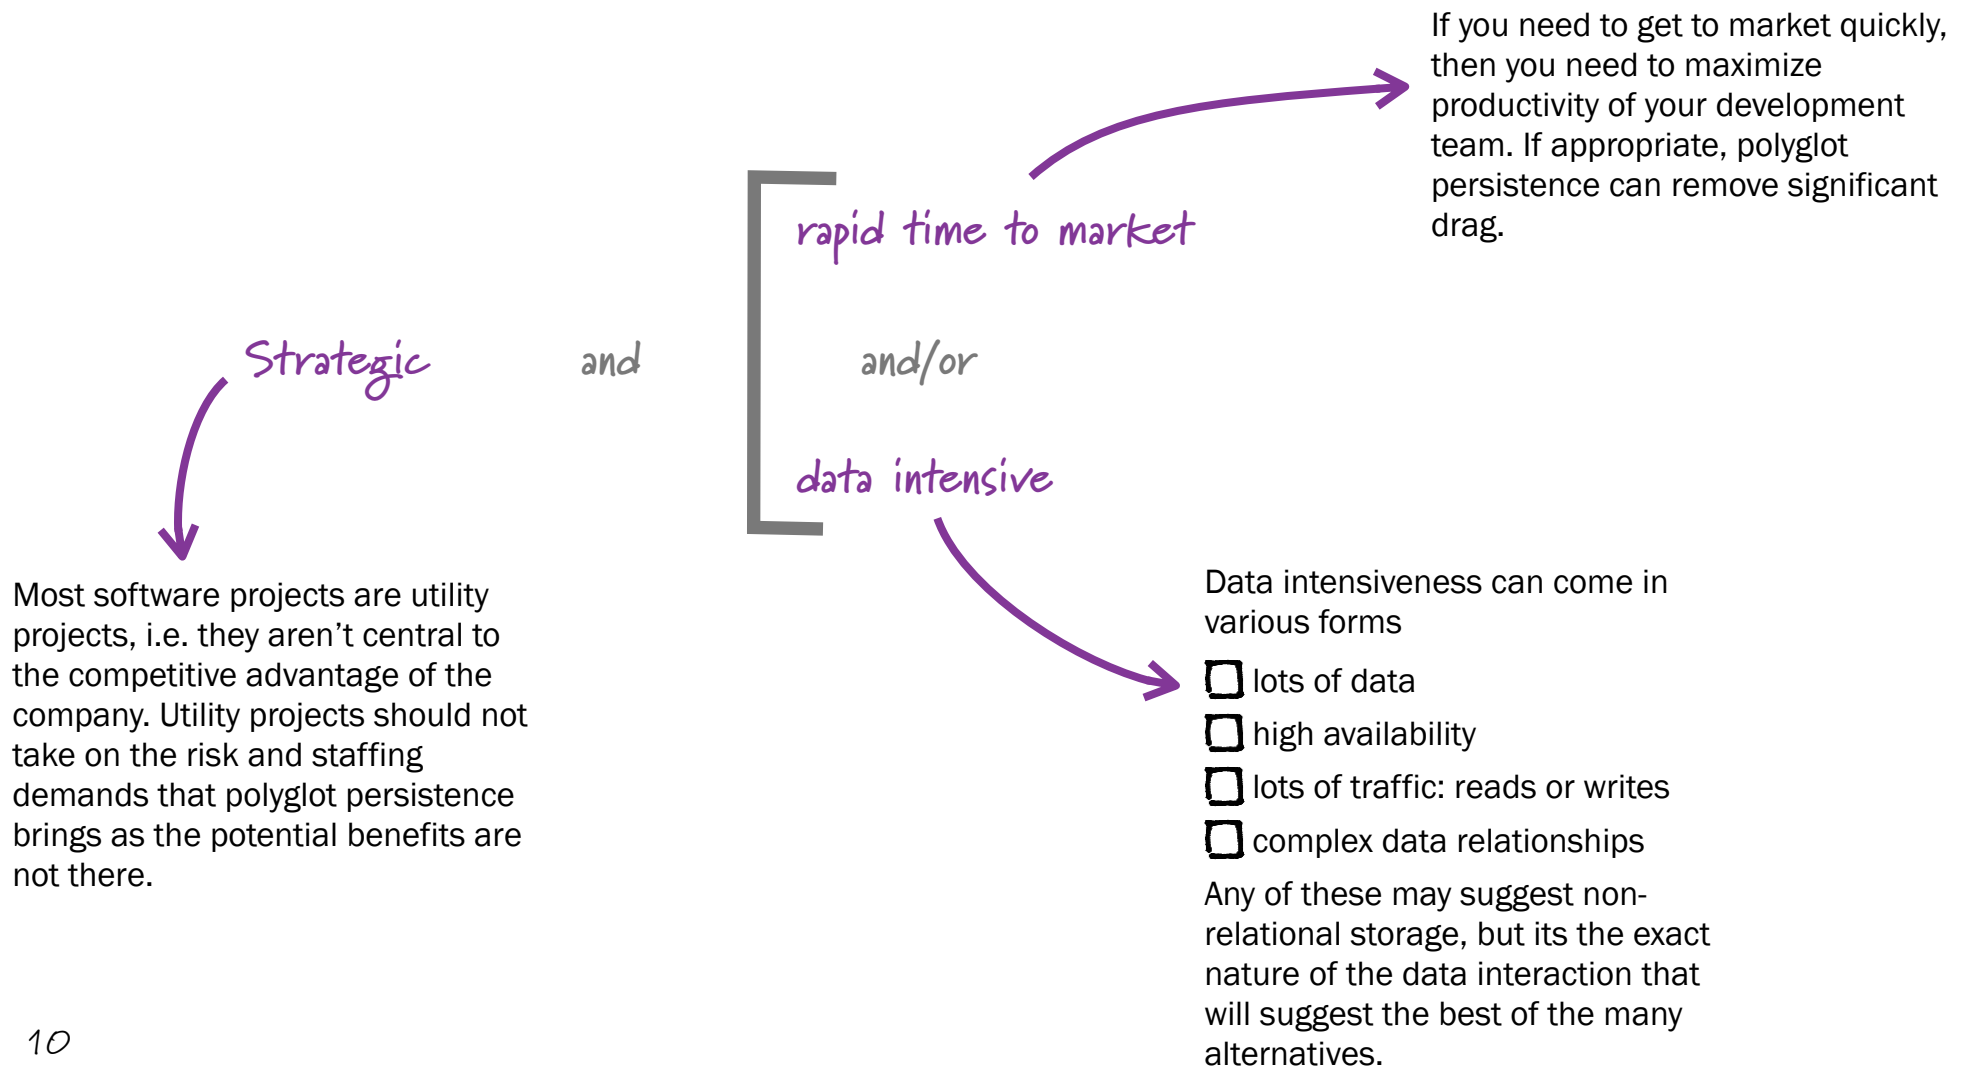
If you need to get to market quickly, then you need to maximize productivity of your development team. If appropriate, polyglot persistence can remove significant drag.

rapid time to market

Strategic and and/or

data intensive

Most software projects are utility projects, i.e. they aren't central to the competitive advantage of the company. Utility projects should not take on the risk and staffing demands that polyglot persistence brings as the potential benefits are not there.

Data intensiveness can come in various forms

lots of data

high availability

lots of traffic: reads or writes

complex data relationships

Any of these may suggest non-relational storage, but its the exact nature of the data interaction that will suggest the best of the many alternatives.

10